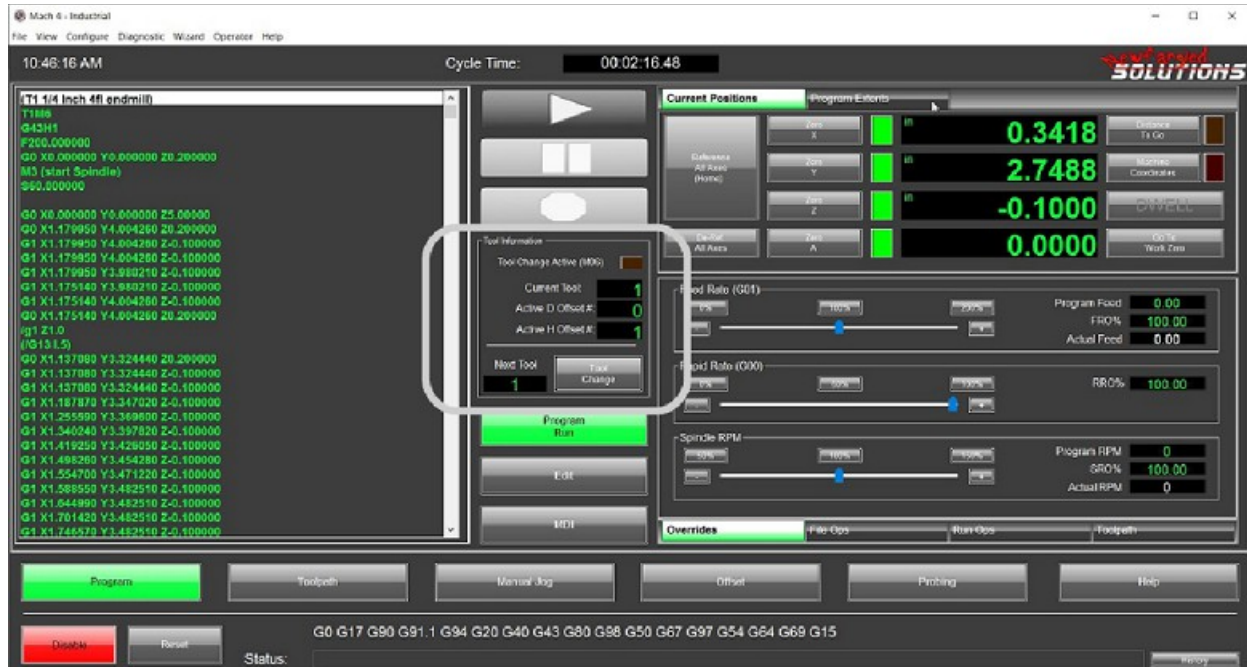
Mach 4 - Industrial
File View Configure Diagnostic Wizard Operator Help

10:46:16 AM
Cycle Time: 00:02:16.48
Solutions

(T1 1/4 inch 4fl endmill)
T1M6
G43H1
F200.000000
G0 X0.000000 Y0.000000 Z0.200000
M3 (start Spindle)
S60.000000

G0 X0.000000 Y0.000000 Z5.00000
G0 X1.179950 Y4.004260 Z0.200000
G1 X1.179950 Y4.004260 Z-0.100000
G1 X1.179950 Y3.980210 Z-0.100000
G1 X1.175140 Y3.980210 Z-0.100000
G1 X1.175140 Y4.004260 Z-0.100000
G0 X1.175140 Y4.004260 Z0.200000
ig1 Z1.0
(/G13 I.5)
G0 X1.137080 Y3.324440 Z0.200000
G1 X1.137080 Y3.324440 Z-0.100000
G1 X1.137080 Y3.324440 Z-0.100000
G1 X1.187870 Y3.347020 Z-0.100000
G1 X1.255590 Y3.369600 Z-0.100000
G1 X1.340240 Y3.397820 Z-0.100000
G1 X1.419250 Y3.426050 Z-0.100000
G1 X1.498260 Y3.454280 Z-0.100000
G1 X1.554700 Y3.471220 Z-0.100000
G1 X1.588550 Y3.482510 Z-0.100000
G1 X1.644990 Y3.482510 Z-0.100000
G1 X1.701420 Y3.482510 Z-0.100000
G1 X1.746570 Y3.482510 Z-0.100000

Tool Information
Tool Change Active (M06)
Current Tool 1
Active D Offset # 0
Active H Offset # 1
Next Tool 1
Tool Change

Program Run
Edit
MDI

Current Positions
Program Extents
Reference All Axes (Home)
Zero X
Zero Y
Zero Z
Zero A
De-Ref All Axes
in 0.3418
in 2.7488
in -0.1000
0.0000
Distance To Go
Machine Coordinates
DWELL
Go To Work Zero

Feed Rate (G01)
Program Feed 0.00
FRO% 100.00
Actual Feed 0.00
Rapid Rate (G00)
RRO% 100.00
Spindle RPM
Program RPM 0
SRO% 100.00
Actual RPM 0

Overrides
File Ops
Run Ops
Toolpath

Program
Toolpath
Manual Jog
Offset
Probing
Help

Disable
Reset
G0 G17 G90 G91.1 G94 G20 G40 G43 G80 G98 G50 G67 G97 G54 G64 G69 G15
Status:
History